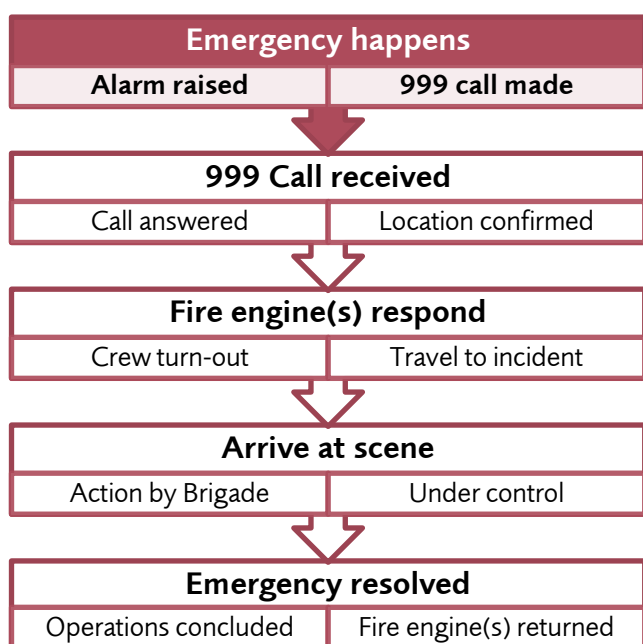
Emergency happens

| Alarm raised | 999 call made |
|---|---|

999 Call received

| Call answered | Location confirmed |
|---|---|

Fire engine(s) respond

| Crew turn-out | Travel to incident |
|---|---|

Arrive at scene

| Action by Brigade | Under control |
|---|---|

Emergency resolved

| Operations concluded | Fire engine(s) returned |
|---|---|